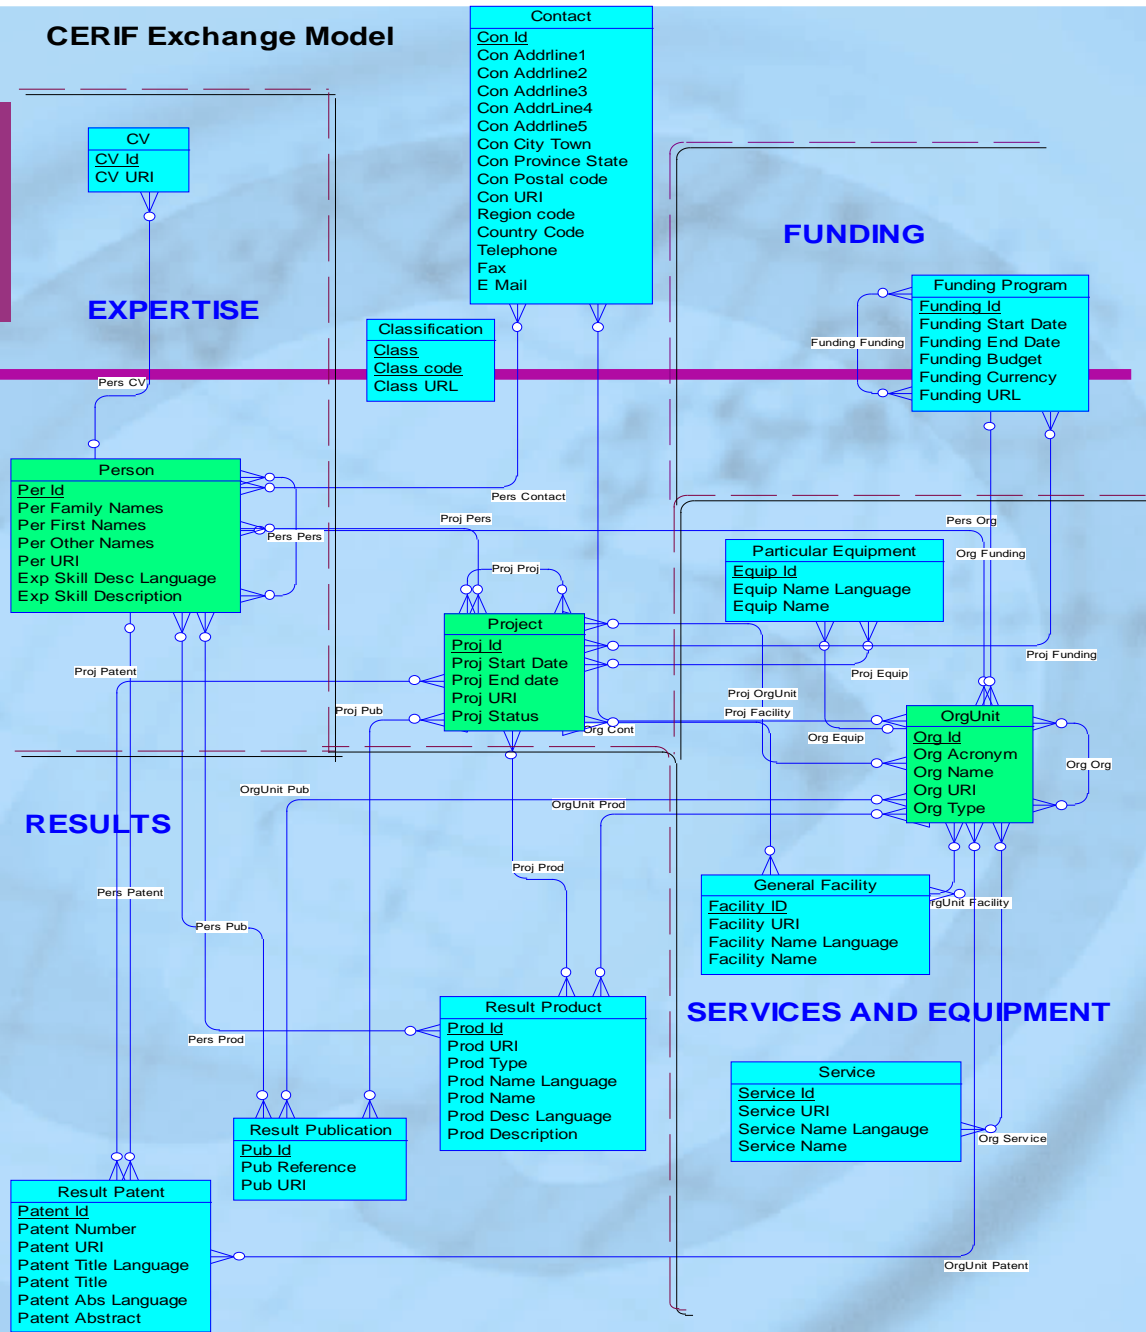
CERIF Exchange Model

Contact
Con Id
Con Addrline1
Con Addrline2
Con Addrline3
Con AddrLine4
Con Addrline5
Con City Town
Con Province State
Con Postal code
Con URI
Region code
Country Code
Telephone
Fax
E Mail

CV
CV Id
CV URI

FUNDING

EXPERTISE

Classification
Class
Class code
Class URL

Funding Program
Funding Id
Funding Start Date
Funding End Date
Funding Budget
Funding Currency
Funding URL

Funding Funding

Pers CV

Person
Per Id
Per Family Names
Per First Names
Per Other Names
Per URI
Exp Skill Desc Language
Exp Skill Description

Pers Contact
Proj Pers
Pers Pers
Pers Org
Org Funding
Proj Proj

Particular Equipment
Equip Id
Equip Name Language
Equip Name

Project
Proj Id
Proj Start Date
Proj End date
Proj URI
Proj Status

Proj Patent
Proj Funding
Proj Equip
Proj OrgUnit
Proj Pub
Proj Facility
Org Cont
Org Equip

OrgUnit
Org Id
Org Acronym
Org Name
Org URI
Org Type

Org Org
OrgUnit Pub
OrgUnit Prod

RESULTS

Proj Prod
Pers Patent

General Facility
Facility ID
Facility URI
Facility Name Language
Facility Name

OrgUnit Facility
Pers Pub

SERVICES AND EQUIPMENT

Result Product
Prod Id
Prod URI
Prod Type
Prod Name Language
Prod Name
Prod Desc Language
Prod Description

Pers Prod

Service
Service Id
Service URI
Service Name Langauge
Service Name

Org Service

Result Publication
Pub Id
Pub Reference
Pub URI

Result Patent
Patent Id
Patent Number
Patent URI
Patent Title Language
Patent Title
Patent Abs Language
Patent Abstract

OrgUnit Patent